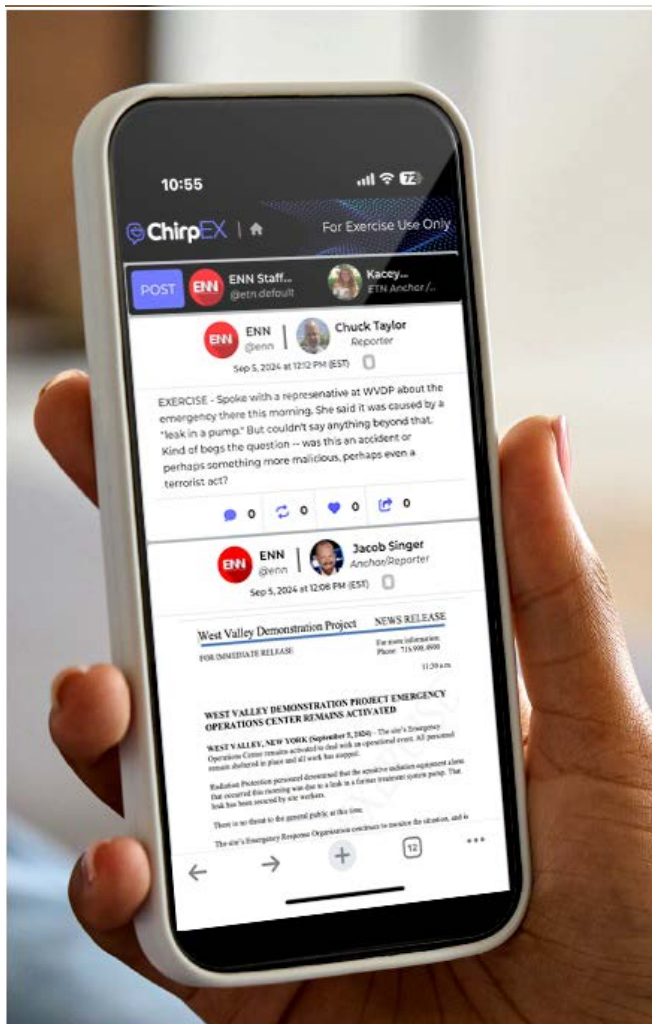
10:55

72

ChirpEX | For Exercise Use Only

POST ENN Staff... @etn.default Kacey... ETN Anchor /...

ENN @enn | Chuck Taylor Reporter

Sep 5, 2024 at 12:12 PM (EST)

EXERCISE - Spoke with a represenative at WVDP about the emergency there this morning. She said it was caused by a "leak in a pump." But couldn't say anything beyond that. Kind of begs the question -- was this an accident or perhaps something more malicious, perhaps even a terrorist act?

0 0 0 0

ENN @enn | Jacob Singer Anchor/Reporter

Sep 5, 2024 at 12:06 PM (EST)

West Valley Demonstration Project NEWS RELEASE

FOR IMMEDIATE RELEASE: For more information: Phone: 716.998.4900

11:59 a.m.

WEST VALLEY DEMONSTRATION PROJECT EMERGENCY OPERATIONS CENTER REMAINS ACTIVATED

WEST VALLEY, NEW YORK (September 5, 2024) - The site's Emergency Operations Center remains activated to deal with an operational event. All personnel remain sheltered in place and all work has stopped.

Radiation Protection personnel determined that the sensitive radiation equipment alarm that occurred this morning was due to a leak in a former treatment system pump. That leak has been secured by site workers.

There is no threat to the general public at this time.

The site's Emergency Response Organization continues to monitor the situation, and is

12